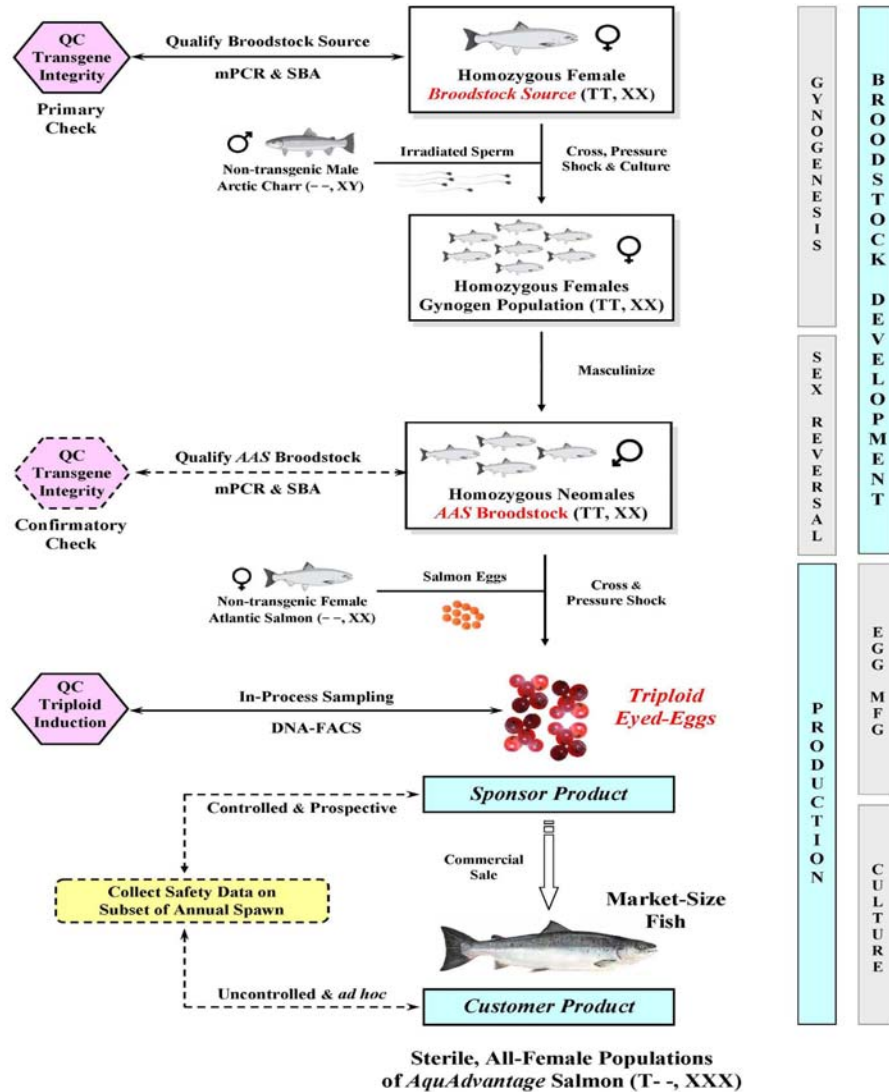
QC Transgene Integrity

Primary Check

Qualify Broodstock Source

mPCR & SBA

♀

Homozygous Female *Broodstock Source* (TT, XX)

♂

Non-transgenic Male Arctic Charr (– –, XY)

Irradiated Sperm

Cross, Pressure Shock & Culture

♀

Homozygous Females Gynogen Population (TT, XX)

Masculinize

QC Transgene Integrity

Confirmatory Check

Qualify *AAS* Broodstock

mPCR & SBA

Homozygous Neomales *AAS* Broodstock (TT, XX)

♀

Non-transgenic Female Atlantic Salmon (– –, XX)

Salmon Eggs

Cross & Pressure Shock

QC Triploid Induction

In-Process Sampling

DNA-FACS

*Triploid Eyed-Eggs*

Controlled & Prospective

*Sponsor Product*

Commercial Sale

Collect Safety Data on Subset of Annual Spawn

Market-Size Fish

Uncontrolled & *ad hoc*

*Customer Product*

Sterile, All-Female Populations of *AquAdvantage* Salmon (T- -, XXX)

GYNOGENESIS

SEX REVERSAL

BROODSTOCK DEVELOPMENT

PRODUCTION

EGG MFG

CULTURE